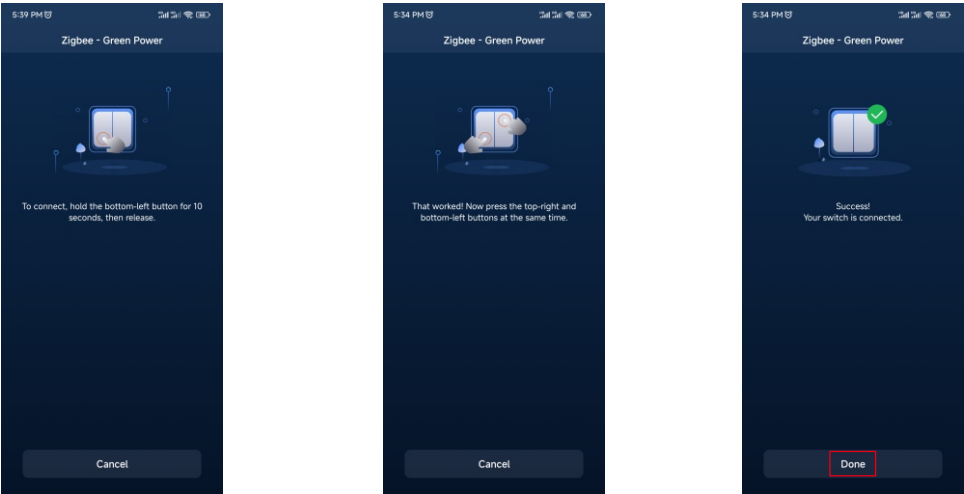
5:39 PM

Zigbee - Green Power

To connect, hold the bottom-left button for 10 seconds, then release.

Cancel

5:34 PM

Zigbee - Green Power

That worked! Now press the top-right and bottom-left buttons at the same time.

Cancel

5:34 PM

Zigbee - Green Power

Success!
Your switch is connected.

Done